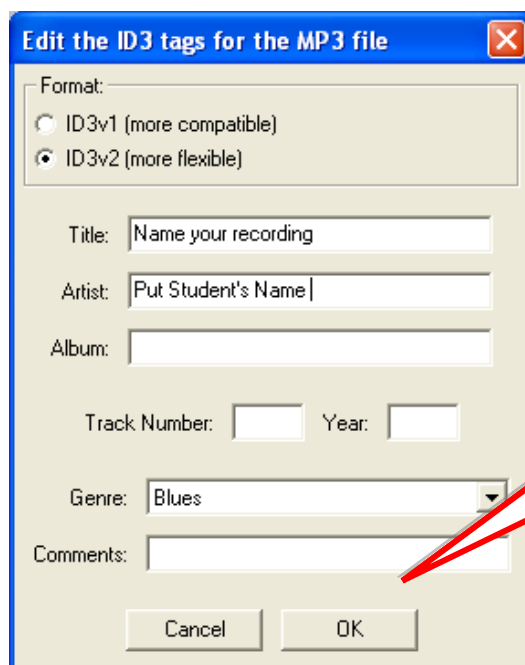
Edit the ID3 tags for the MP3 file

Format:
ID3v1 (more compatible)
ID3v2 (more flexible)

Title: Name your recording

Artist: Put Student's Name

Album:

Track Number:
Year:

Genre: Blues

Comments:

Cancel
OK